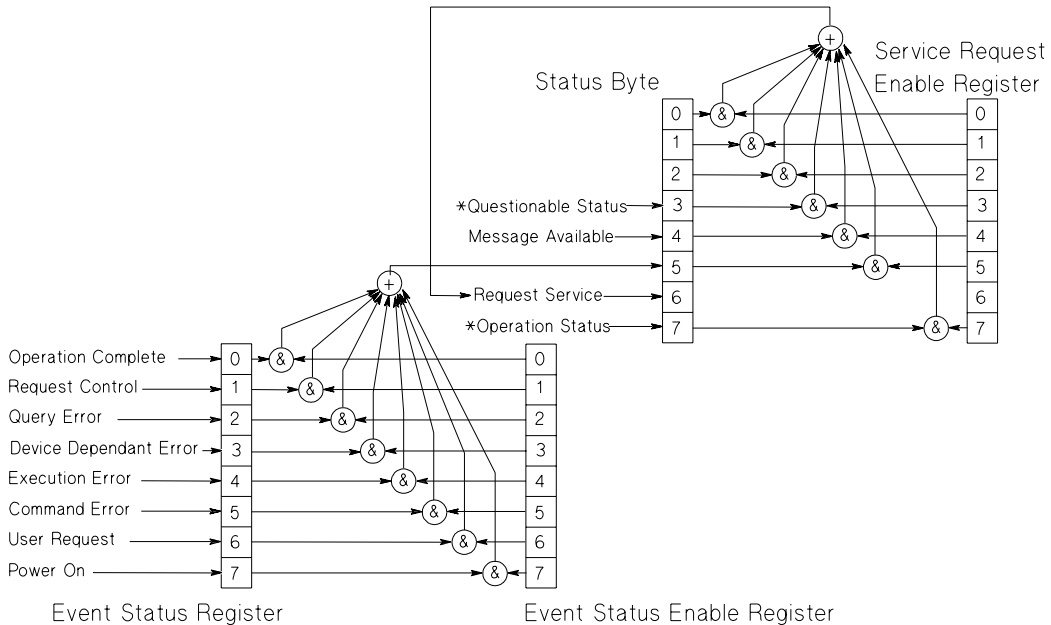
Status Byte

Service Request Enable Register

| 0 |
|---|
| 1 |
| 2 |
| 3 |
| 4 |
| 5 |
| 6 |
| 7 |

| 0 |
|---|
| 1 |
| 2 |
| 3 |
| 4 |
| 5 |
| 6 |
| 7 |

*Questionable Status

Message Available

Request Service

*Operation Status

+

&

&

&

&

&

&

&

+

Operation Complete

Request Control

Query Error

Device Dependant Error

Execution Error

Command Error

User Request

Power On

| 0 |
|---|
| 1 |
| 2 |
| 3 |
| 4 |
| 5 |
| 6 |
| 7 |

&

&

&

&

&

&

&

&

| 0 |
|---|
| 1 |
| 2 |
| 3 |
| 4 |
| 5 |
| 6 |
| 7 |

Event Status Register

Event Status Enable Register